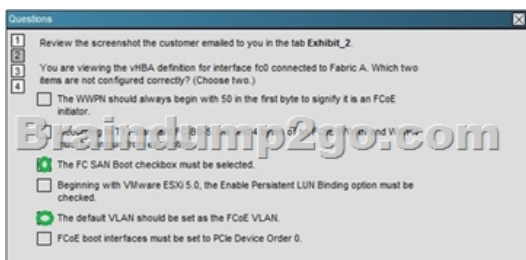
Questions

1
2
3
4

Review the screenshot the customer emailed to you in the tab **Exhibit_2**.

You are viewing the vHBA definition for interface fc0 connected to Fabric A. Which two items are not configured correctly? (Choose two.)

The WWPN should always begin with 50 in the first byte to signify it is an FCoE initiator.

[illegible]

Braindump2go.com

The FC SAN Boot checkbox must be selected.

Beginning with VMware ESXi 5.0, the Enable Persistent LUN Binding option must be checked.

The default VLAN should be set as the FCoE VLAN.

FCoE boot interfaces must be set to PCIe Device Order 0.